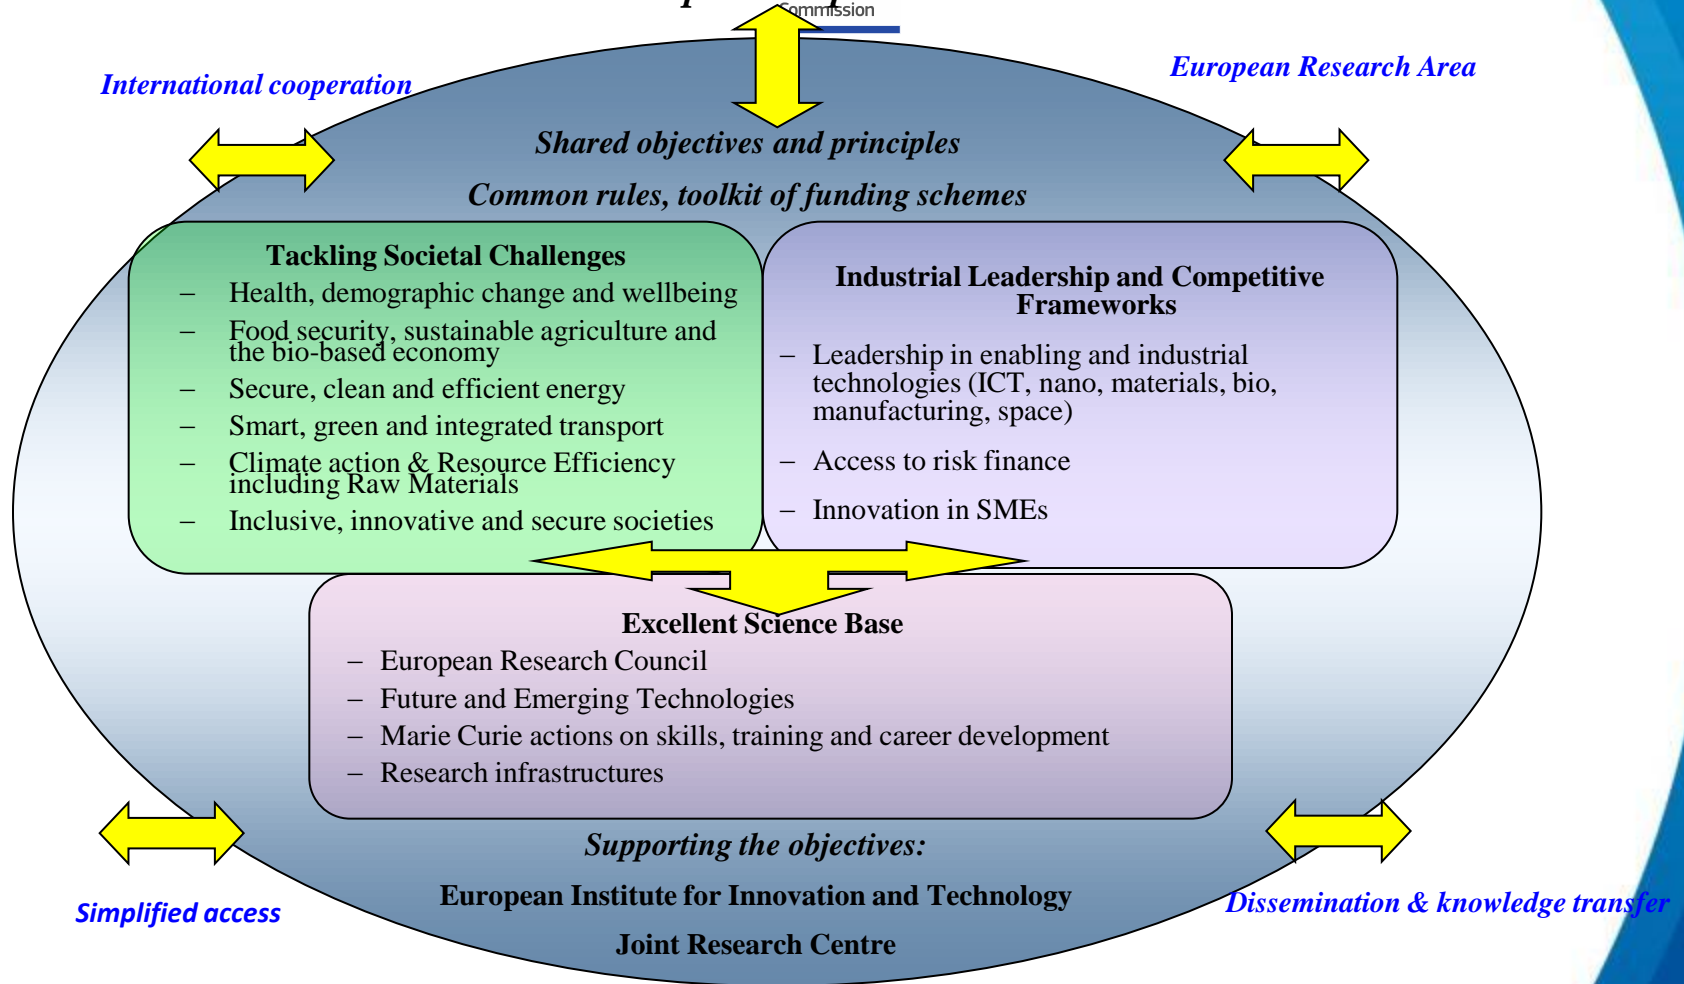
Commission

International cooperation

European Research Area

Shared objectives and principles

Common rules, toolkit of funding schemes

Tackling Societal Challenges
– Health, demographic change and wellbeing
– Food security, sustainable agriculture and the bio-based economy
– Secure, clean and efficient energy
– Smart, green and integrated transport
– Climate action & Resource Efficiency including Raw Materials
– Inclusive, innovative and secure societies

Industrial Leadership and Competitive Frameworks
– Leadership in enabling and industrial technologies (ICT, nano, materials, bio, manufacturing, space)
– Access to risk finance
– Innovation in SMEs

Excellent Science Base
– European Research Council
– Future and Emerging Technologies
– Marie Curie actions on skills, training and career development
– Research infrastructures

Supporting the objectives:
European Institute for Innovation and Technology
Joint Research Centre

Simplified access

Dissemination & knowledge transfer